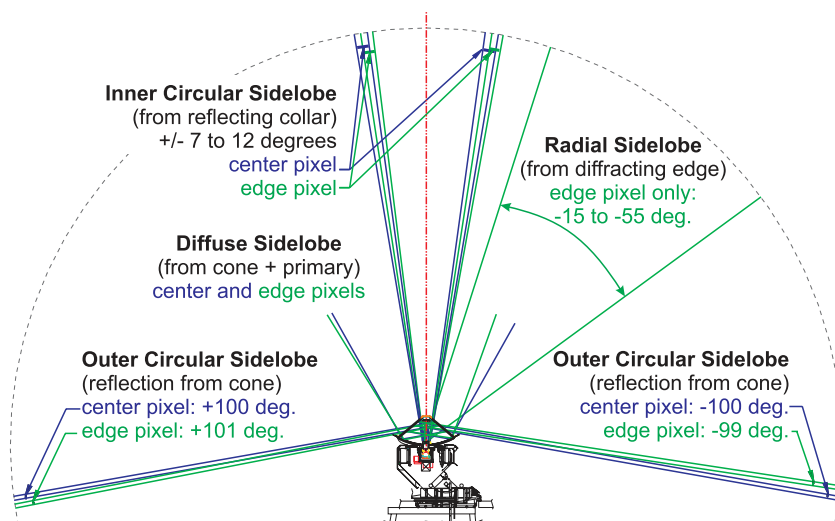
Inner Circular Sidelobe
(from reflecting collar)
+/- 7 to 12 degrees
center pixel
edge pixel

Radial Sidelobe
(from diffracting edge)
edge pixel only:
-15 to -55 deg.

Diffuse Sidelobe
(from cone + primary)
center and edge pixels

Outer Circular Sidelobe
(reflection from cone)
center pixel: +100 deg.
edge pixel: +101 deg.

Outer Circular Sidelobe
(reflection from cone)
center pixel: -100 deg.
edge pixel: -99 deg.